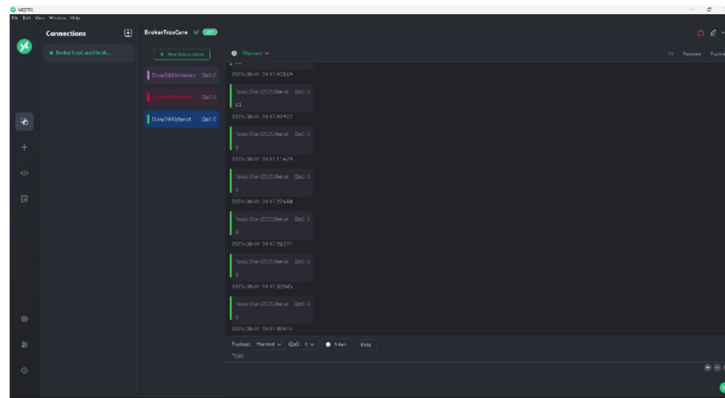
MQTTX
File Edit View Window Help
Connections
BrokerTrasCare
BrokerTrasCare
+ New Subscription
Plaintext
Dev/3433/status QoS 0
Dev/3433/temp QoS 0
Dev/3433/test QoS 0
2023-08-01 19:17:03:529
Topic: Dev/3433/test QoS: 0
23
2023-08-01 19:17:09:557
Topic: Dev/3433/test QoS: 0
0
2023-08-01 19:17:11:679
Topic: Dev/3433/test QoS: 0
0
2023-08-01 19:17:23:688
Topic: Dev/3433/test QoS: 0
0
2023-08-01 19:17:28:237
Topic: Dev/3433/test QoS: 0
0
2023-08-01 19:17:33:545
Topic: Dev/3433/test QoS: 0
0
2023-08-01 19:17:38:474
Payload: Plaintext QoS: 0 Retain Meta
Topic
All Received Published